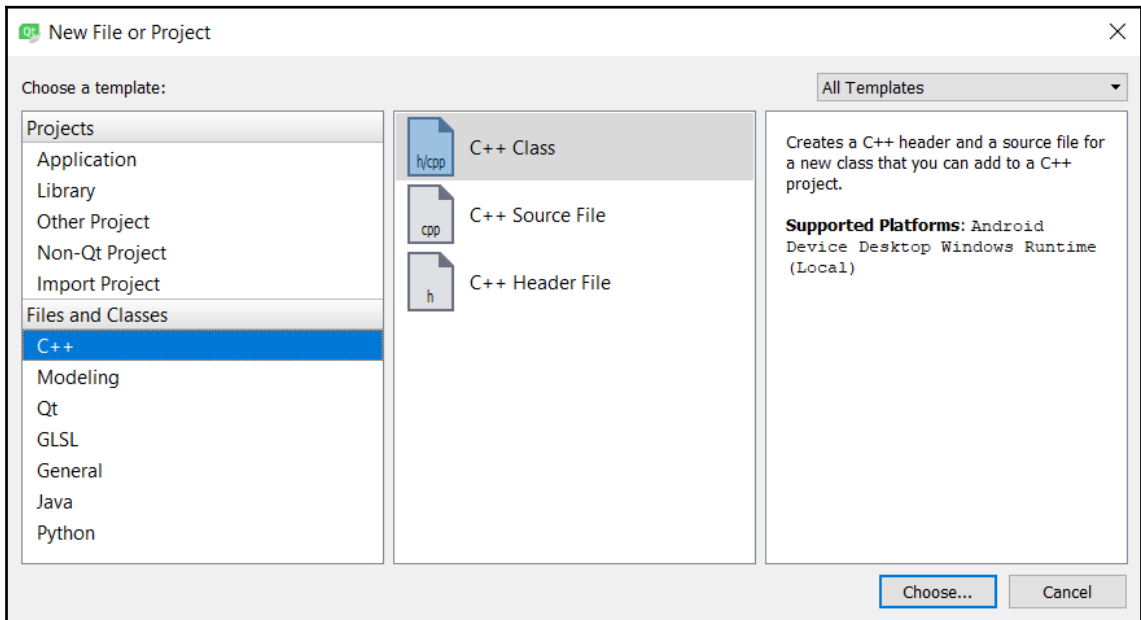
New File or Project

Choose a template:

All Templates

Projects
Application
Library
Other Project
Non-Qt Project
Import Project
Files and Classes
C++
Modeling
Qt
GLSL
General
Java
Python

h/cpp C++ Class
cpp C++ Source File
h C++ Header File

Creates a C++ header and a source file for a new class that you can add to a C++ project.

Supported Platforms: Android Device Desktop Windows Runtime (Local)

Choose...
Cancel